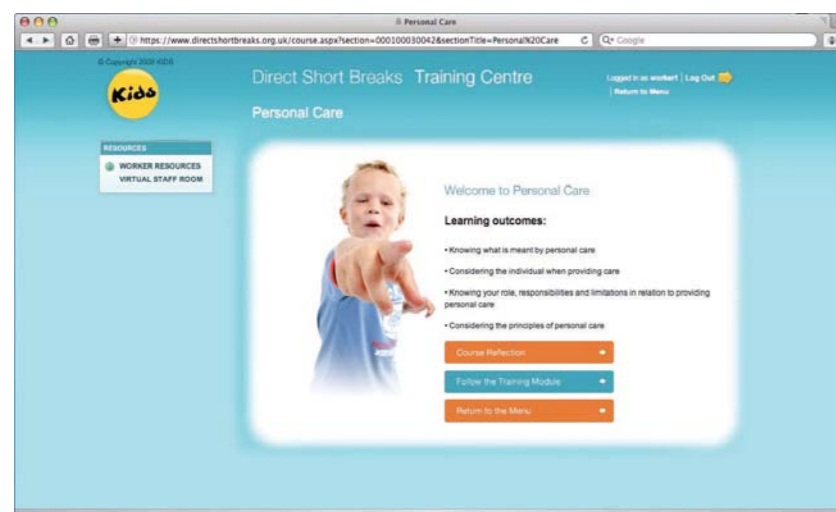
Personal Care

https://www.directshortbreaks.org.uk/course.aspx?section=000100030042&sectionTitle=Personal%20Care

Q- Google

© Copyright 2009 KIDS

Kids

Direct Short Breaks Training Centre

Logged in as workert | Log Out

Return to Menu

Personal Care

RESOURCES

WORKER RESOURCES

VIRTUAL STAFF ROOM

Welcome to Personal Care

Learning outcomes:

• Knowing what is meant by personal care

• Considering the individual when providing care

• Knowing your role, responsibilities and limitations in relation to providing personal care

• Considering the principles of personal care

Course Reflection

Follow the Training Module

Return to the Menu